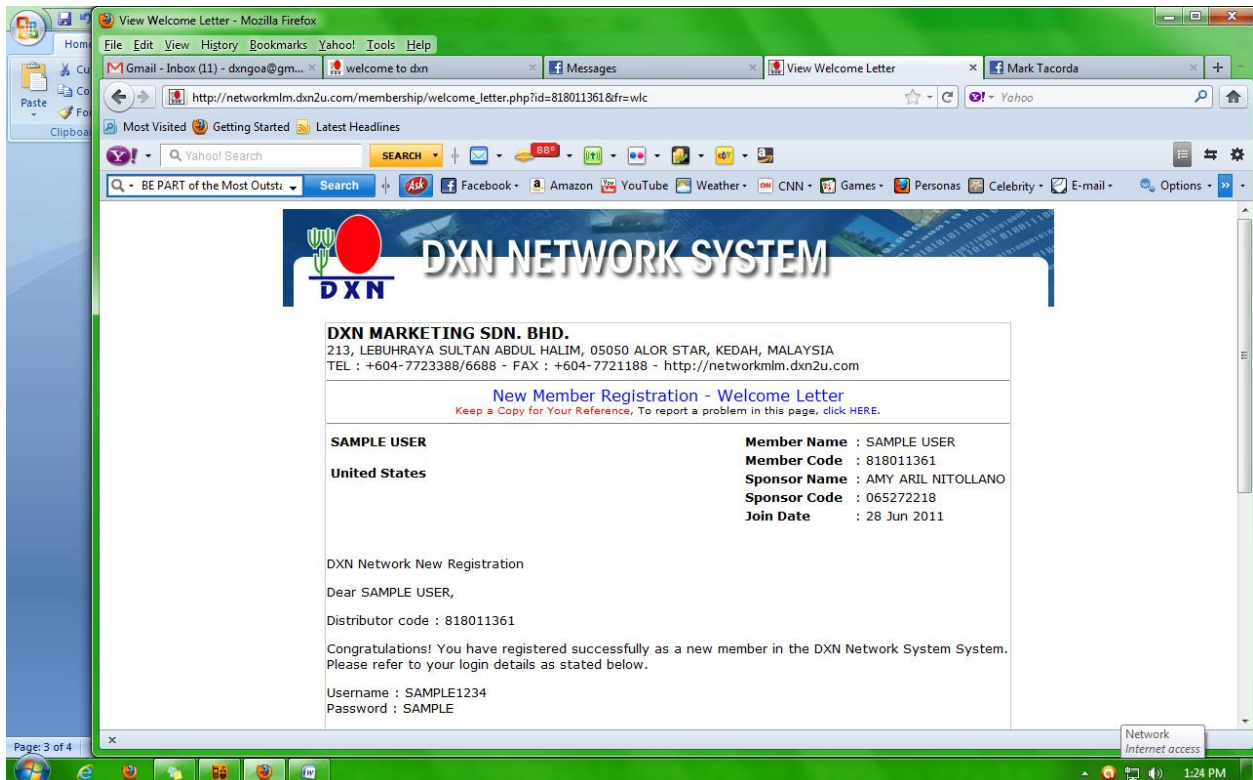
View Welcome Letter - Mozilla Firefox

File Edit View History Bookmarks Yahoo! Tools Help

Gmail - Inbox (11) - dxngoa@gm... × welcome to dxn × Messages × View Welcome Letter × Mark Tacorda ×

http://networkmlm.dxn2u.com/membership/welcome_letter.php?id=818011361&fr=wlc

Yahoo

Most Visited Getting Started Latest Headlines

Yahoo! Search SEARCH 88°

BE PART of the Most Outst Search Facebook Amazon YouTube Weather CNN Games Personas Celebrity E-mail Options

Home Cut Copy Paste Clipboard

DXN DXN NETWORK SYSTEM

DXN MARKETING SDN. BHD.
213, LEBUHRAYA SULTAN ABDUL HALIM, 05050 ALOR STAR, KEDAH, MALAYSIA
TEL : +604-7723388/6688 - FAX : +604-7721188 - http://networkmlm.dxn2u.com

New Member Registration - Welcome Letter
Keep a Copy for Your Reference, To report a problem in this page, click HERE.

SAMPLE USER

United States

Member Name : SAMPLE USER
Member Code : 818011361
Sponsor Name : AMY ARIL NITOLLANO
Sponsor Code : 065272218
Join Date : 28 Jun 2011

DXN Network New Registration

Dear SAMPLE USER,

Distributor code : 818011361

Congratulations! You have registered successfully as a new member in the DXN Network System System. Please refer to your login details as stated below.

Username : SAMPLE1234
Password : SAMPLE

Page: 3 of 4

Network
Internet access

1:24 PM